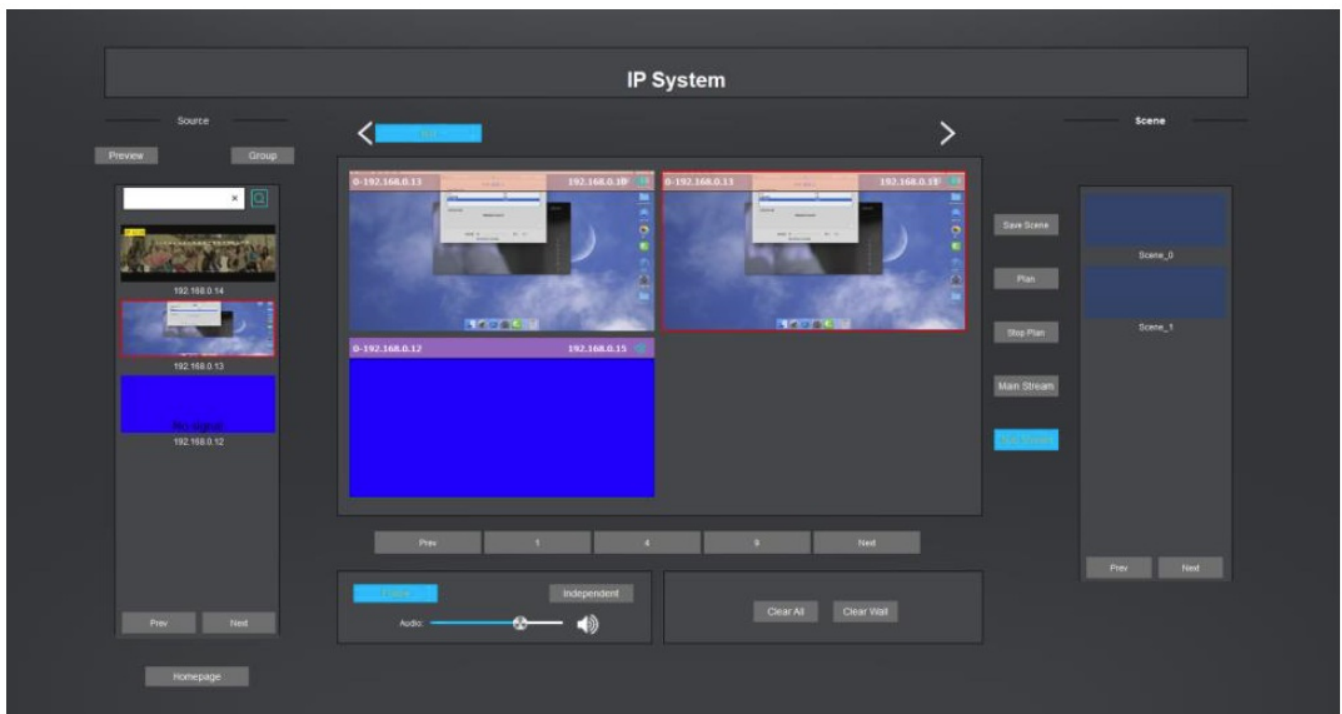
IP System

Source

Preview

Group

192.168.0.14

192.168.0.13

No signal

192.168.0.12

Prev

Next

Homepage

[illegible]

0-192.168.0.13

192.168.0.10

0-192.168.0.13

192.168.0.11

0-192.168.0.12

192.168.0.15

Prev

1

4

9

Next

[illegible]

Independent

Audio:

Clear All

Clear Wall

Save Scene

Plan

Stop Plan

Main Stream

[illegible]

Scene

Scene_0

Scene_1

Prev

Next